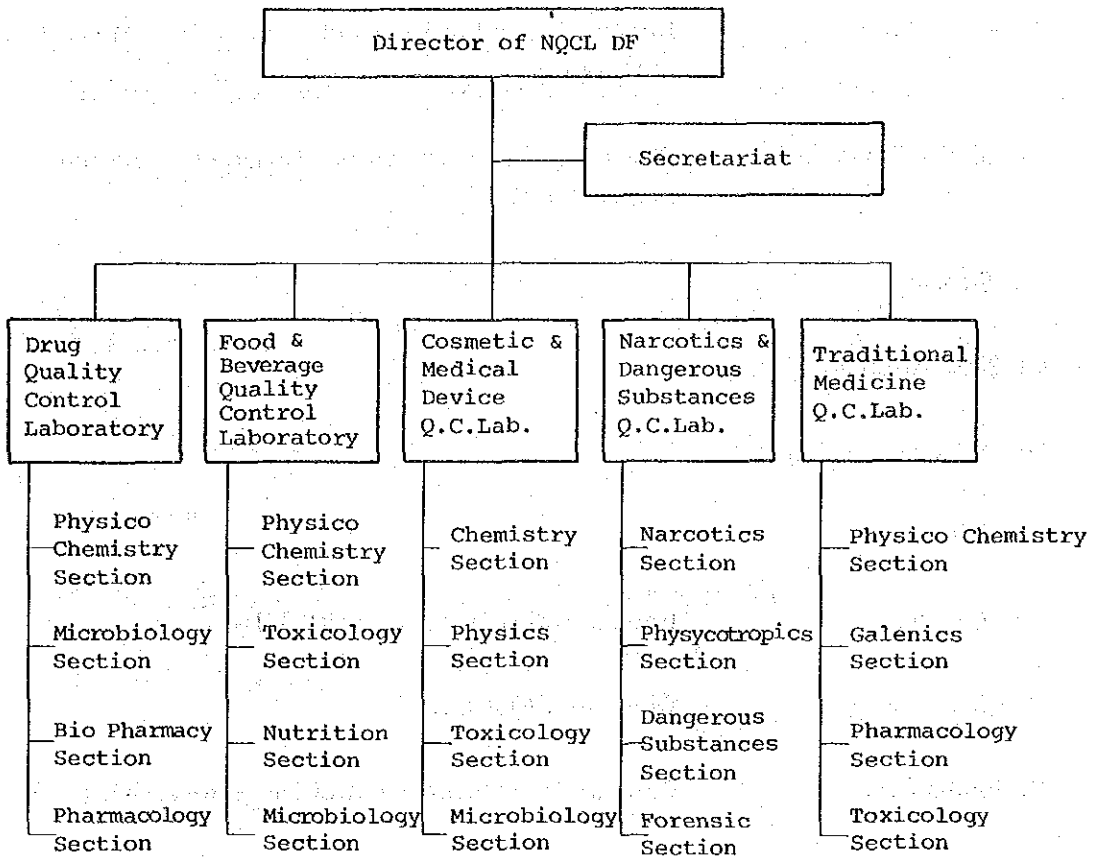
Director of NQCL DF

Secretariat

Drug Quality Control Laboratory

Physico Chemistry Section

Microbiology Section

Bio Pharmacy Section

Pharmacology Section

Food & Beverage Quality Control Laboratory

Physico Chemistry Section

Toxicology Section

Nutrition Section

Microbiology Section

Cosmetic & Medical Device Q.C.Lab.

Chemistry Section

Physics Section

Toxicology Section

Microbiology Section

Narcotics & Dangerous Substances Q.C.Lab.

Narcotics Section

Physycotropics Section

Dangerous Substances Section

Forensic Section

Traditional Medicine Q.C.Lab.

Physico Chemistry Section

Galenics Section

Pharmacology Section

Toxicology Section